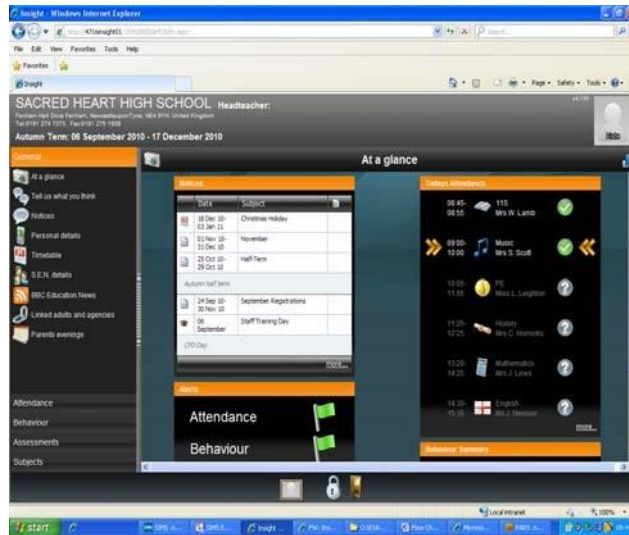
Insight - Windows Internet Explorer

http://4716insight01.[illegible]

File Edit View Favorites Tools Help

Favorites

Insight

Page Safety Tools

SACRED HEART HIGH SCHOOL Headteacher:

Fenham Hall Drive Fenham, Newcastle upon Tyne, NE4 9YH, United Kingdom
Tel 0191 274 7373 Fax 0191 275 1939

Autumn Term: 06 September 2010 - 17 December 2010

General

At a glance

Tell us what you think

Notices

Personal details

Timetable

S.E.N. details

BBC Education News

Linked adults and agencies

Parents evenings

Attendance

Behaviour

Assessments

Subjects

At a glance

Notices

| | Date | Subject |
|---|---|---|
| | 18 Dec 10 - 03 Jan 11 | Christmas Holiday |
| | 01 Nov 10 - 31 Dec 10 | November |
| | 25 Oct 10 - 29 Oct 10 | Half-Term |
| | Autumn half term | |
| | 24 Sep 10 - 30 Nov 10 | September Registrations |
| | 06 September | Staff Training Day |
| | CPD Day | |

more...

Alerts

Attendance

Behaviour

Todays Attendance

08:45 - 08:55 11S Mrs W. Lamb

09:00 - 10:00 Music Mrs S. Scott

10:05 - 11:05 PE Miss L. Leighton

11:25 - 12:25 History Mrs C. Horrocks

13:20 - 14:25 Mathematics Mrs J. Lines

14:30 - 15:30 English Mrs J. Newson

more...

Behaviour Summary

Local intranet 100%

start